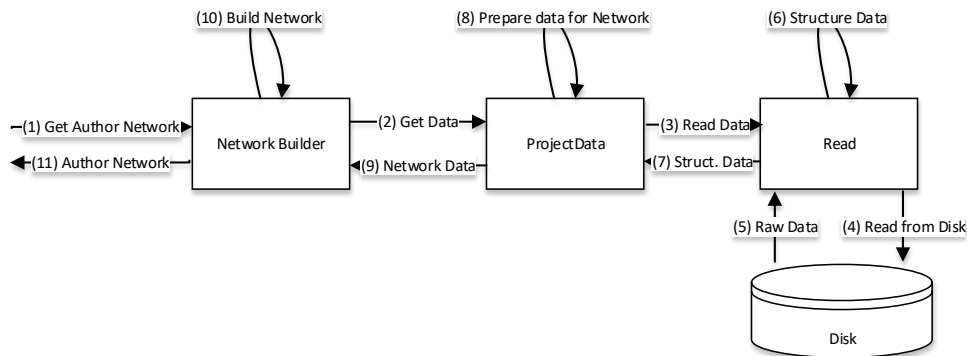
(10) Build Network
(8) Prepare data for Network
(6) Structure Data
(1) Get Author Network
(11) Author Network
Network Builder
(2) Get Data
(9) Network Data
ProjectData
(3) Read Data
(7) Struct. Data
Read
(5) Raw Data
(4) Read from Disk
Disk